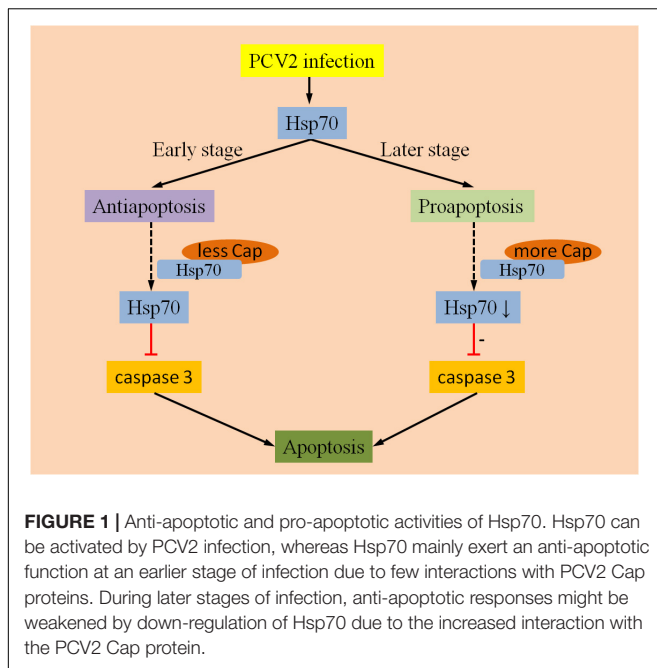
PCV2 infection

Hsp70

Early stage

Later stage

Antiapoptosis

Proapoptosis

less Cap

Hsp70

more Cap

Hsp70

Hsp70

Hsp70 ↓

-

caspase 3

caspase 3

Apoptosis

**FIGURE 1 |** Anti-apoptotic and pro-apoptotic activities of Hsp70. Hsp70 can be activated by PCV2 infection, whereas Hsp70 mainly exert an anti-apoptotic function at an earlier stage of infection due to few interactions with PCV2 Cap proteins. During later stages of infection, anti-apoptotic responses might be weakened by down-regulation of Hsp70 due to the increased interaction with the PCV2 Cap protein.